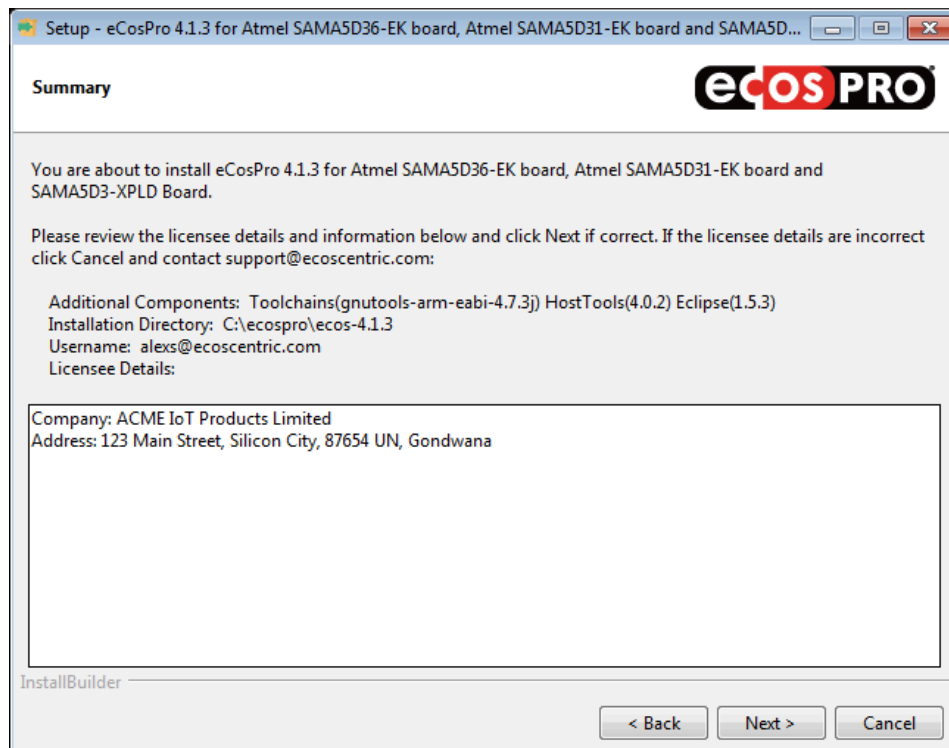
Setup - eCosPro 4.1.3 for Atmel SAMA5D36-EK board, Atmel SAMA5D31-EK board and SAMA5D...

Summary

eCosPRO

You are about to install eCosPro 4.1.3 for Atmel SAMA5D36-EK board, Atmel SAMA5D31-EK board and SAMA5D3-XPLD Board.

Please review the licensee details and information below and click Next if correct. If the licensee details are incorrect click Cancel and contact support@ecoscentric.com:

Additional Components: Toolchains(gnutools-arm-eabi-4.7.3j) HostTools(4.0.2) Eclipse(1.5.3)
Installation Directory: C:\ecospro\ecos-4.1.3
Username: alexs@ecoscentric.com
Licensee Details:

Company: ACME IoT Products Limited
Address: 123 Main Street, Silicon City, 87654 UN, Gondwana

InstallBuilder

< Back
Next >
Cancel